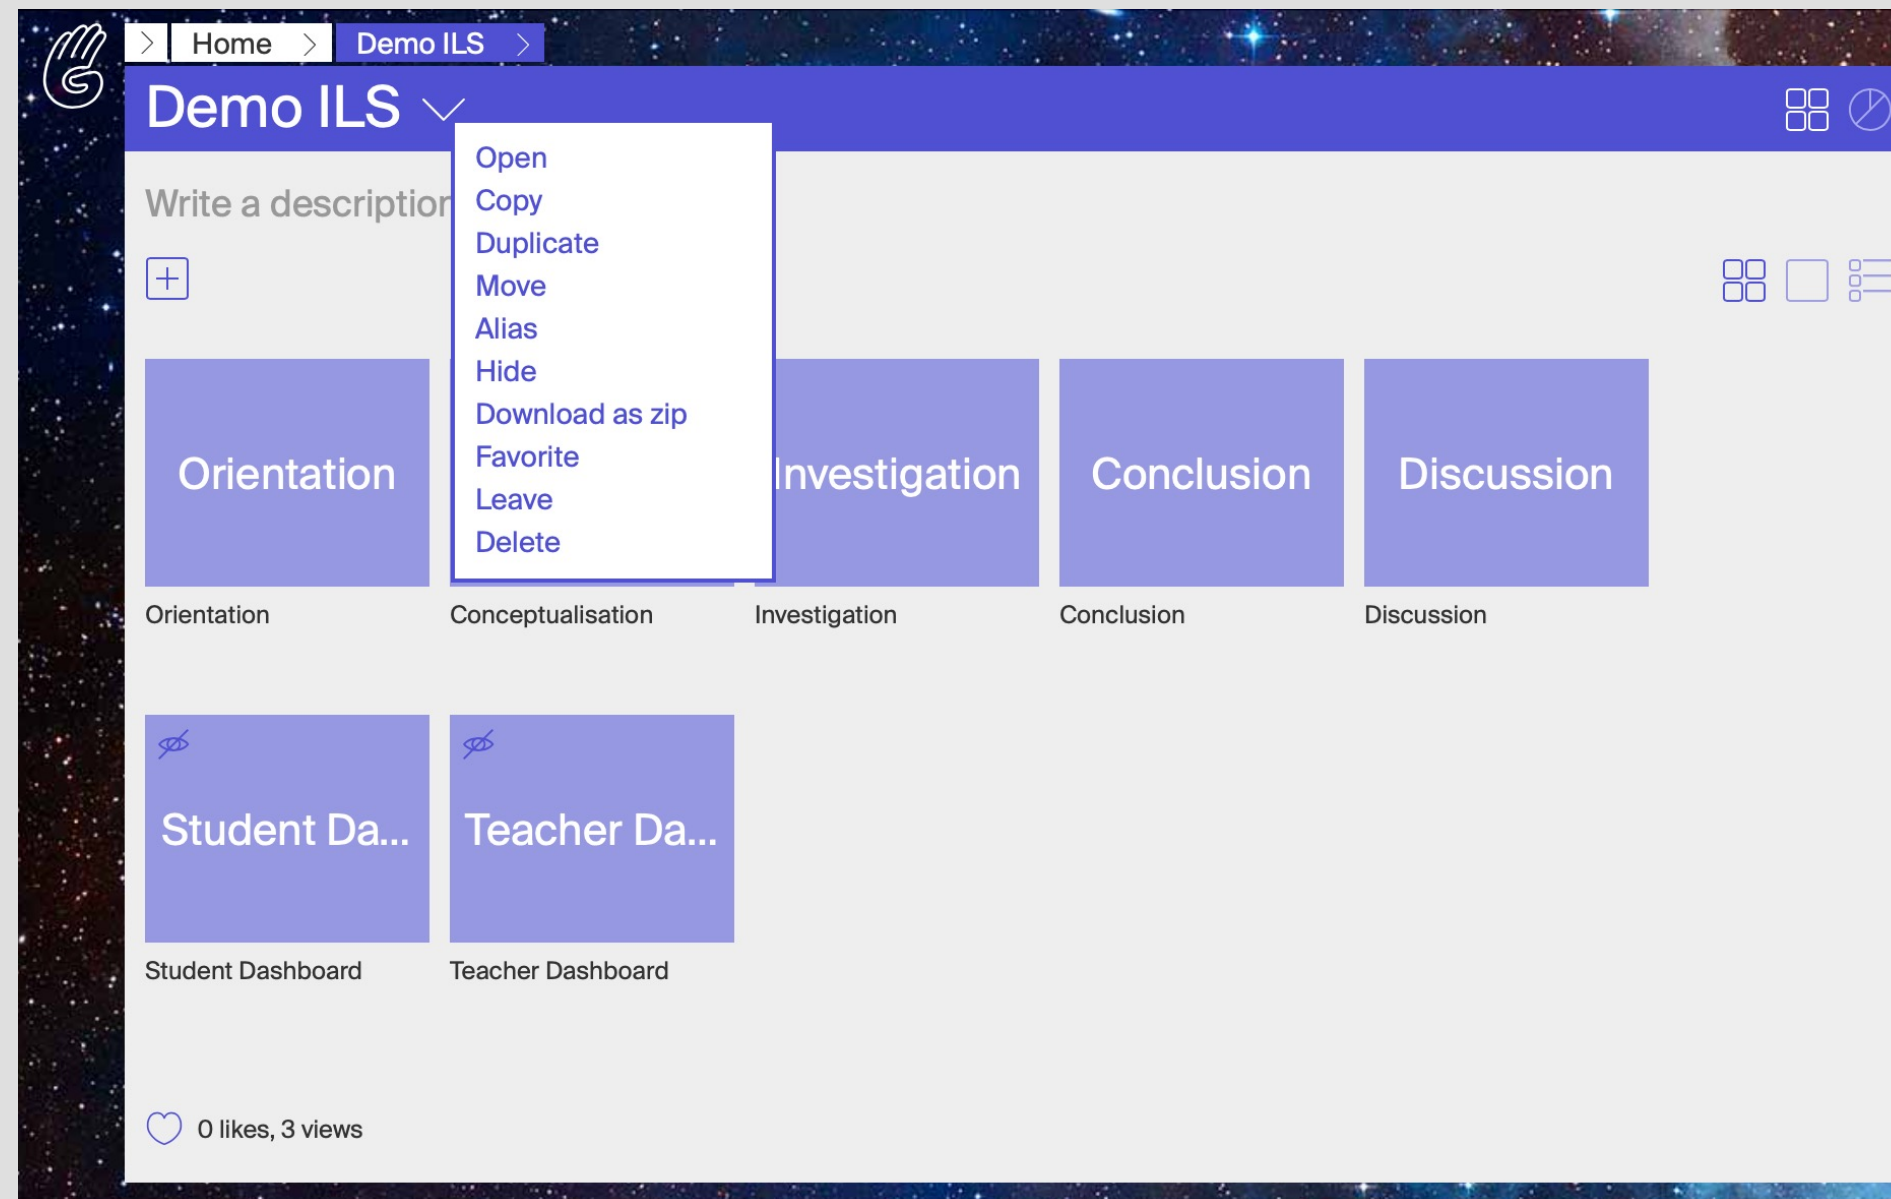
Home Demo ILS

Demo ILS

Open
Copy
Duplicate
Move
Alias
Hide
Download as zip
Favorite
Leave
Delete

Write a description

Orientation
Orientation

Conceptualisation

Investigation
Investigation

Conclusion
Conclusion

Discussion
Discussion

Student Da...
Student Dashboard

Teacher Da...
Teacher Dashboard

0 likes, 3 views